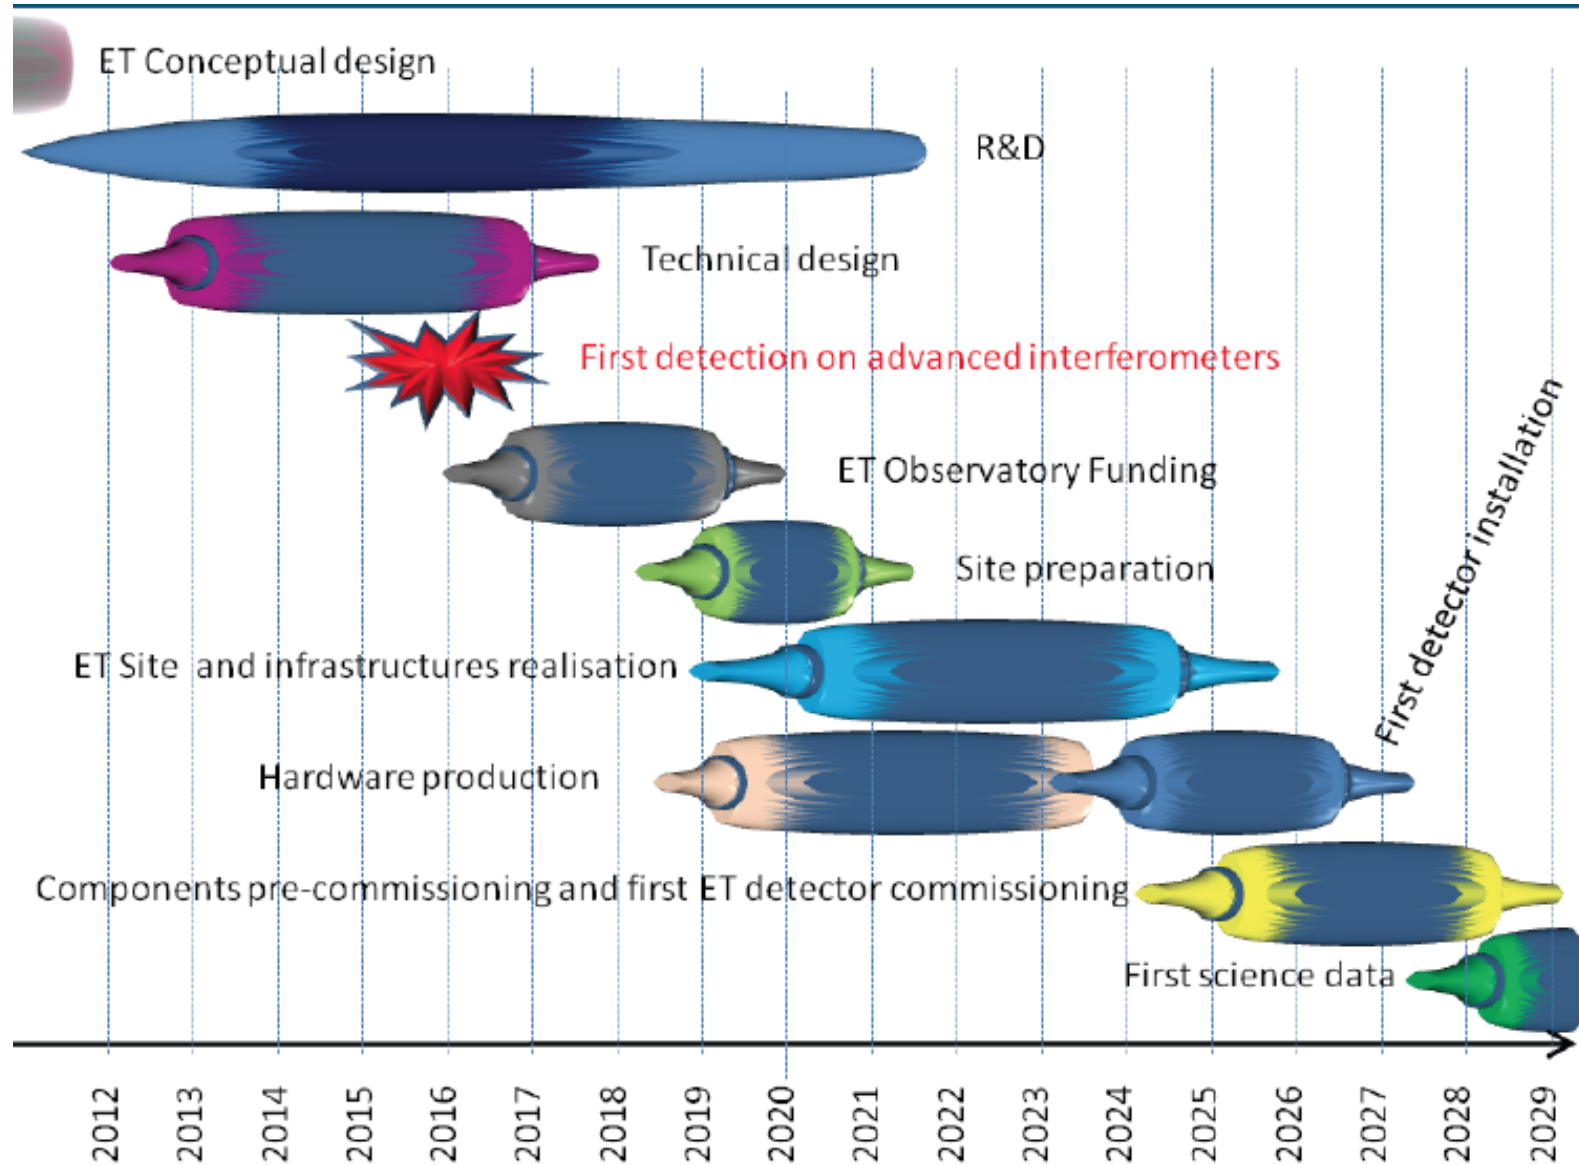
ET Conceptual design

R&D

Technical design

First detection on advanced interferometers

ET Observatory Funding

Site preparation

ET Site and infrastructures realisation

Hardware production

First detector installation

Components pre-commissioning and first ET detector commissioning

First science data

2012
2013
2014
2015
2016
2017
2018
2019
2020
2021
2022
2023
2024
2025
2026
2027
2028
2029